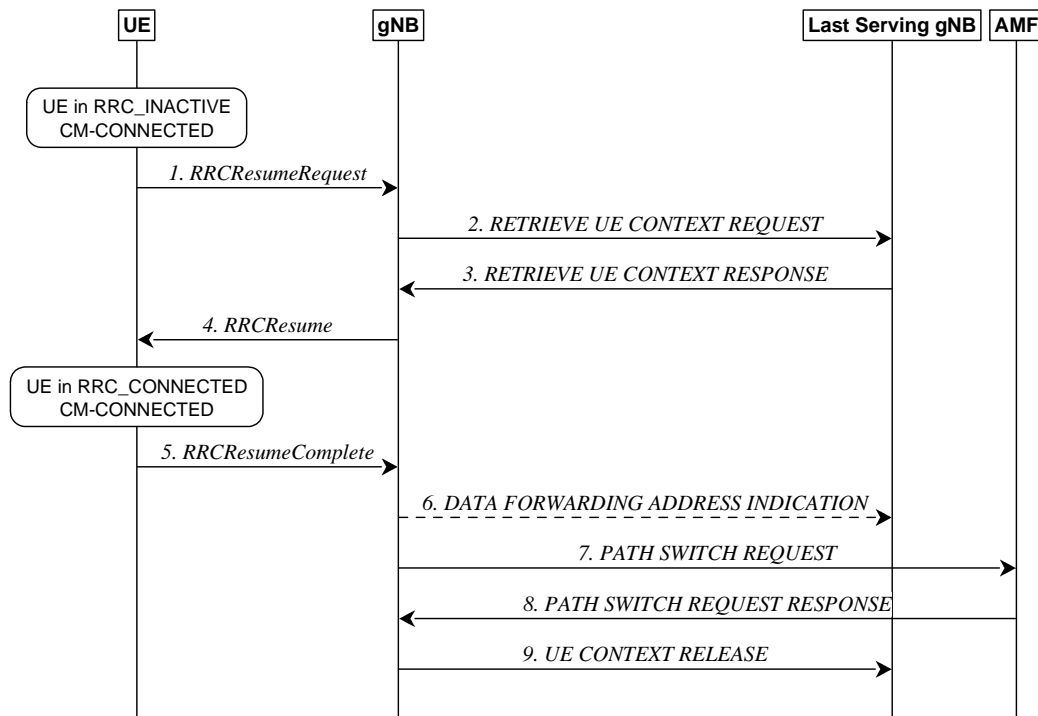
UE

gNB

Last Serving gNB

AMF

UE in RRC_INACTIVE CM-CONNECTED

1. RRCResumeRequest

2. RETRIEVE UE CONTEXT REQUEST

3. RETRIEVE UE CONTEXT RESPONSE

4. RRCResume

UE in RRC_CONNECTED CM-CONNECTED

5. RRCResumeComplete

6. DATA FORWARDING ADDRESS INDICATION

7. PATH SWITCH REQUEST

8. PATH SWITCH REQUEST RESPONSE

9. UE CONTEXT RELEASE